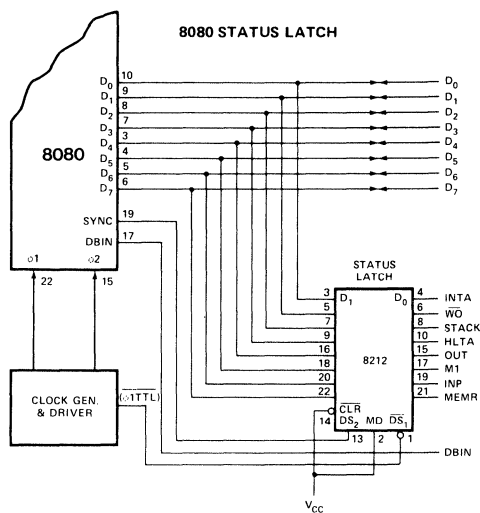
8080 STATUS LATCH

8080

$D_0$ 10
$D_1$ 9
$D_2$ 8
$D_3$ 7
$D_4$ 3
$D_5$ 4
$D_6$ 5
$D_7$ 6

SYNC 19
DBIN 17

$\phi1$ 22
$\phi2$ 15

$D_0$
$D_1$
$D_2$
$D_3$
$D_4$
$D_5$
$D_6$
$D_7$

STATUS LATCH

3 $D_1$
5
7
9
16
18
20
22

$D_0$ 4 INTA
6 $\overline{WO}$
8 STACK
10 HLTA
15 OUT
17 M1
19 INP
21 MEMR

8212

$\overline{CLR}$
14 $DS_2$ MD $\overline{DS_1}$
13 2 1

CLOCK GEN. & DRIVER

($\phi$1TTL)

DBIN

$V_{CC}$